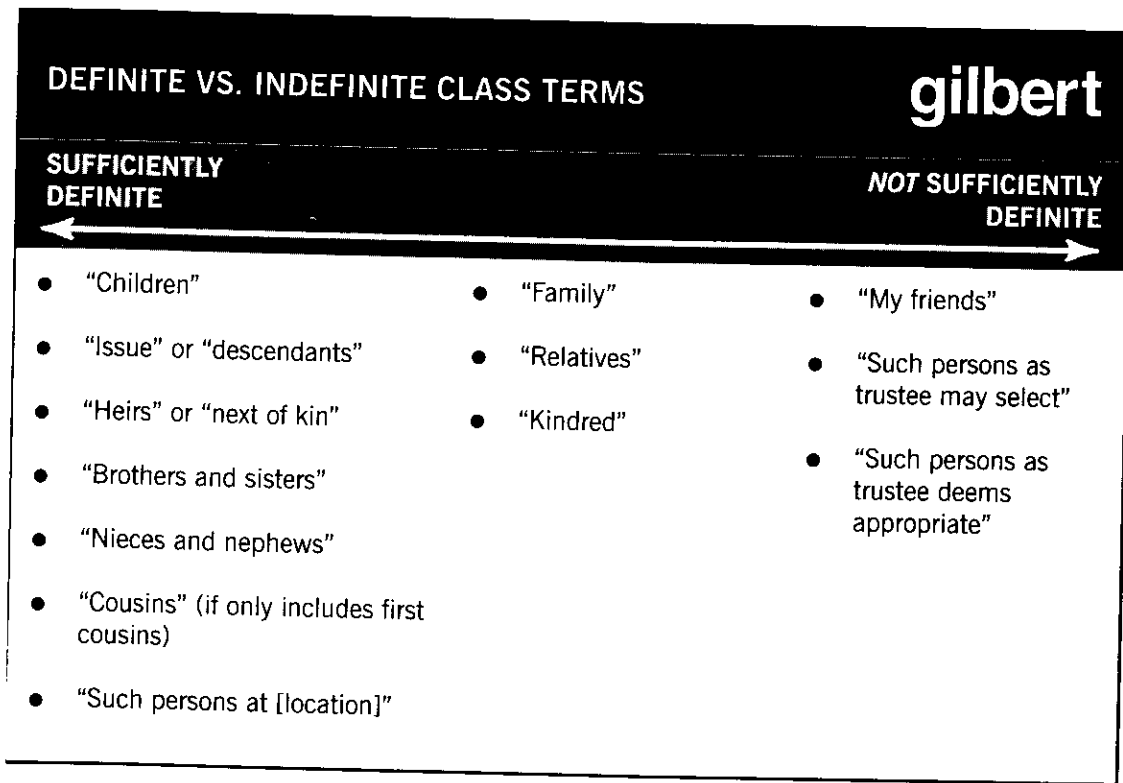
DEFINITE VS. INDEFINITE CLASS TERMS

gilbert

SUFFICIENTLY DEFINITE

*NOT* SUFFICIENTLY DEFINITE

- "Children"
- "Issue" or "descendants"
- "Heirs" or "next of kin"
- "Brothers and sisters"
- "Nieces and nephews"
- "Cousins" (if only includes first cousins)
- "Such persons at [location]"

- "Family"
- "Relatives"
- "Kindred"

- "My friends"
- "Such persons as trustee may select"
- "Such persons as trustee deems appropriate"